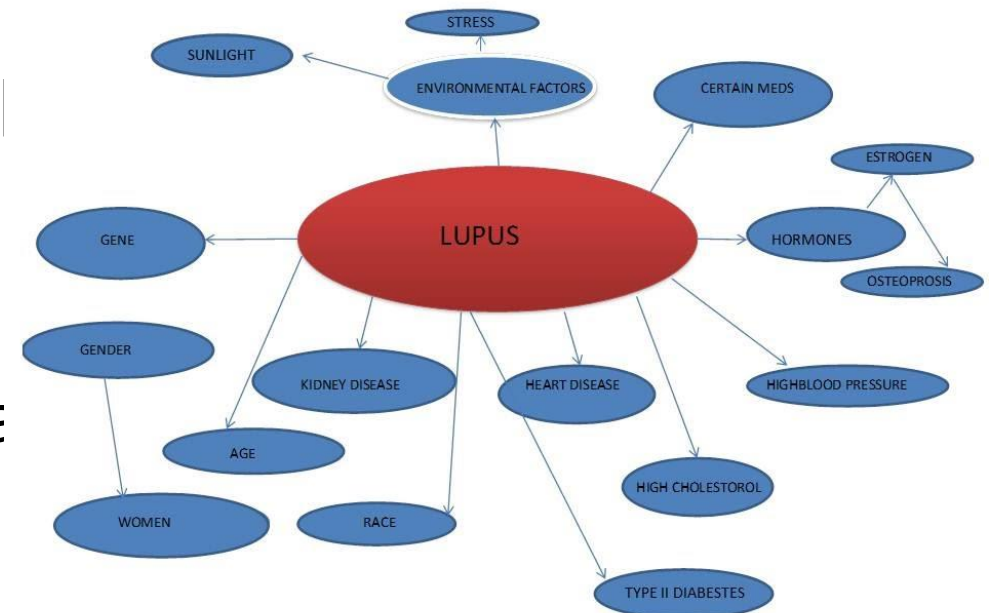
STRESS

SUNLIGHT

ENVIRONMENTAL FACTORS

CERTAIN MEDS

ESTROGEN

GENE

LUPUS

HORMONES

OSTEOPROSIS

GENDER

KIDNEY DISEASE

HEART DISEASE

HIGHBLOOD PRESSURE

AGE

HIGH CHOLESTOROL

WOMEN

RACE

TYPE II DIABESTES